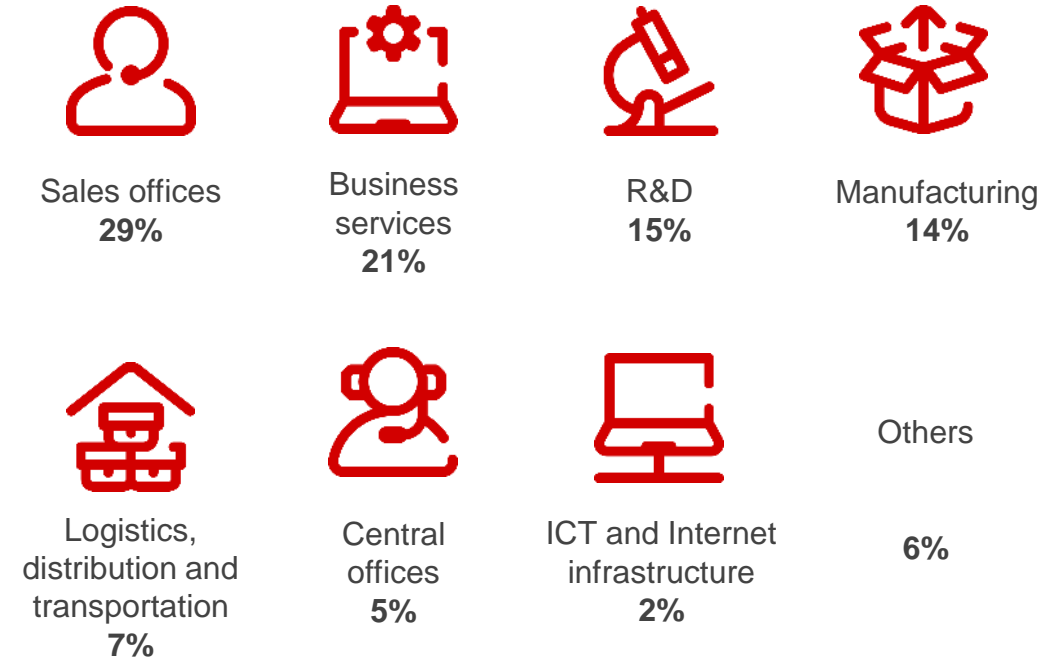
Sales offices
**29%**

Business services
**21%**

R&D
**15%**

Manufacturing
**14%**

Logistics, distribution and transportation
**7%**

Central offices
**5%**

ICT and Internet infrastructure
**2%**

Others

**6%**